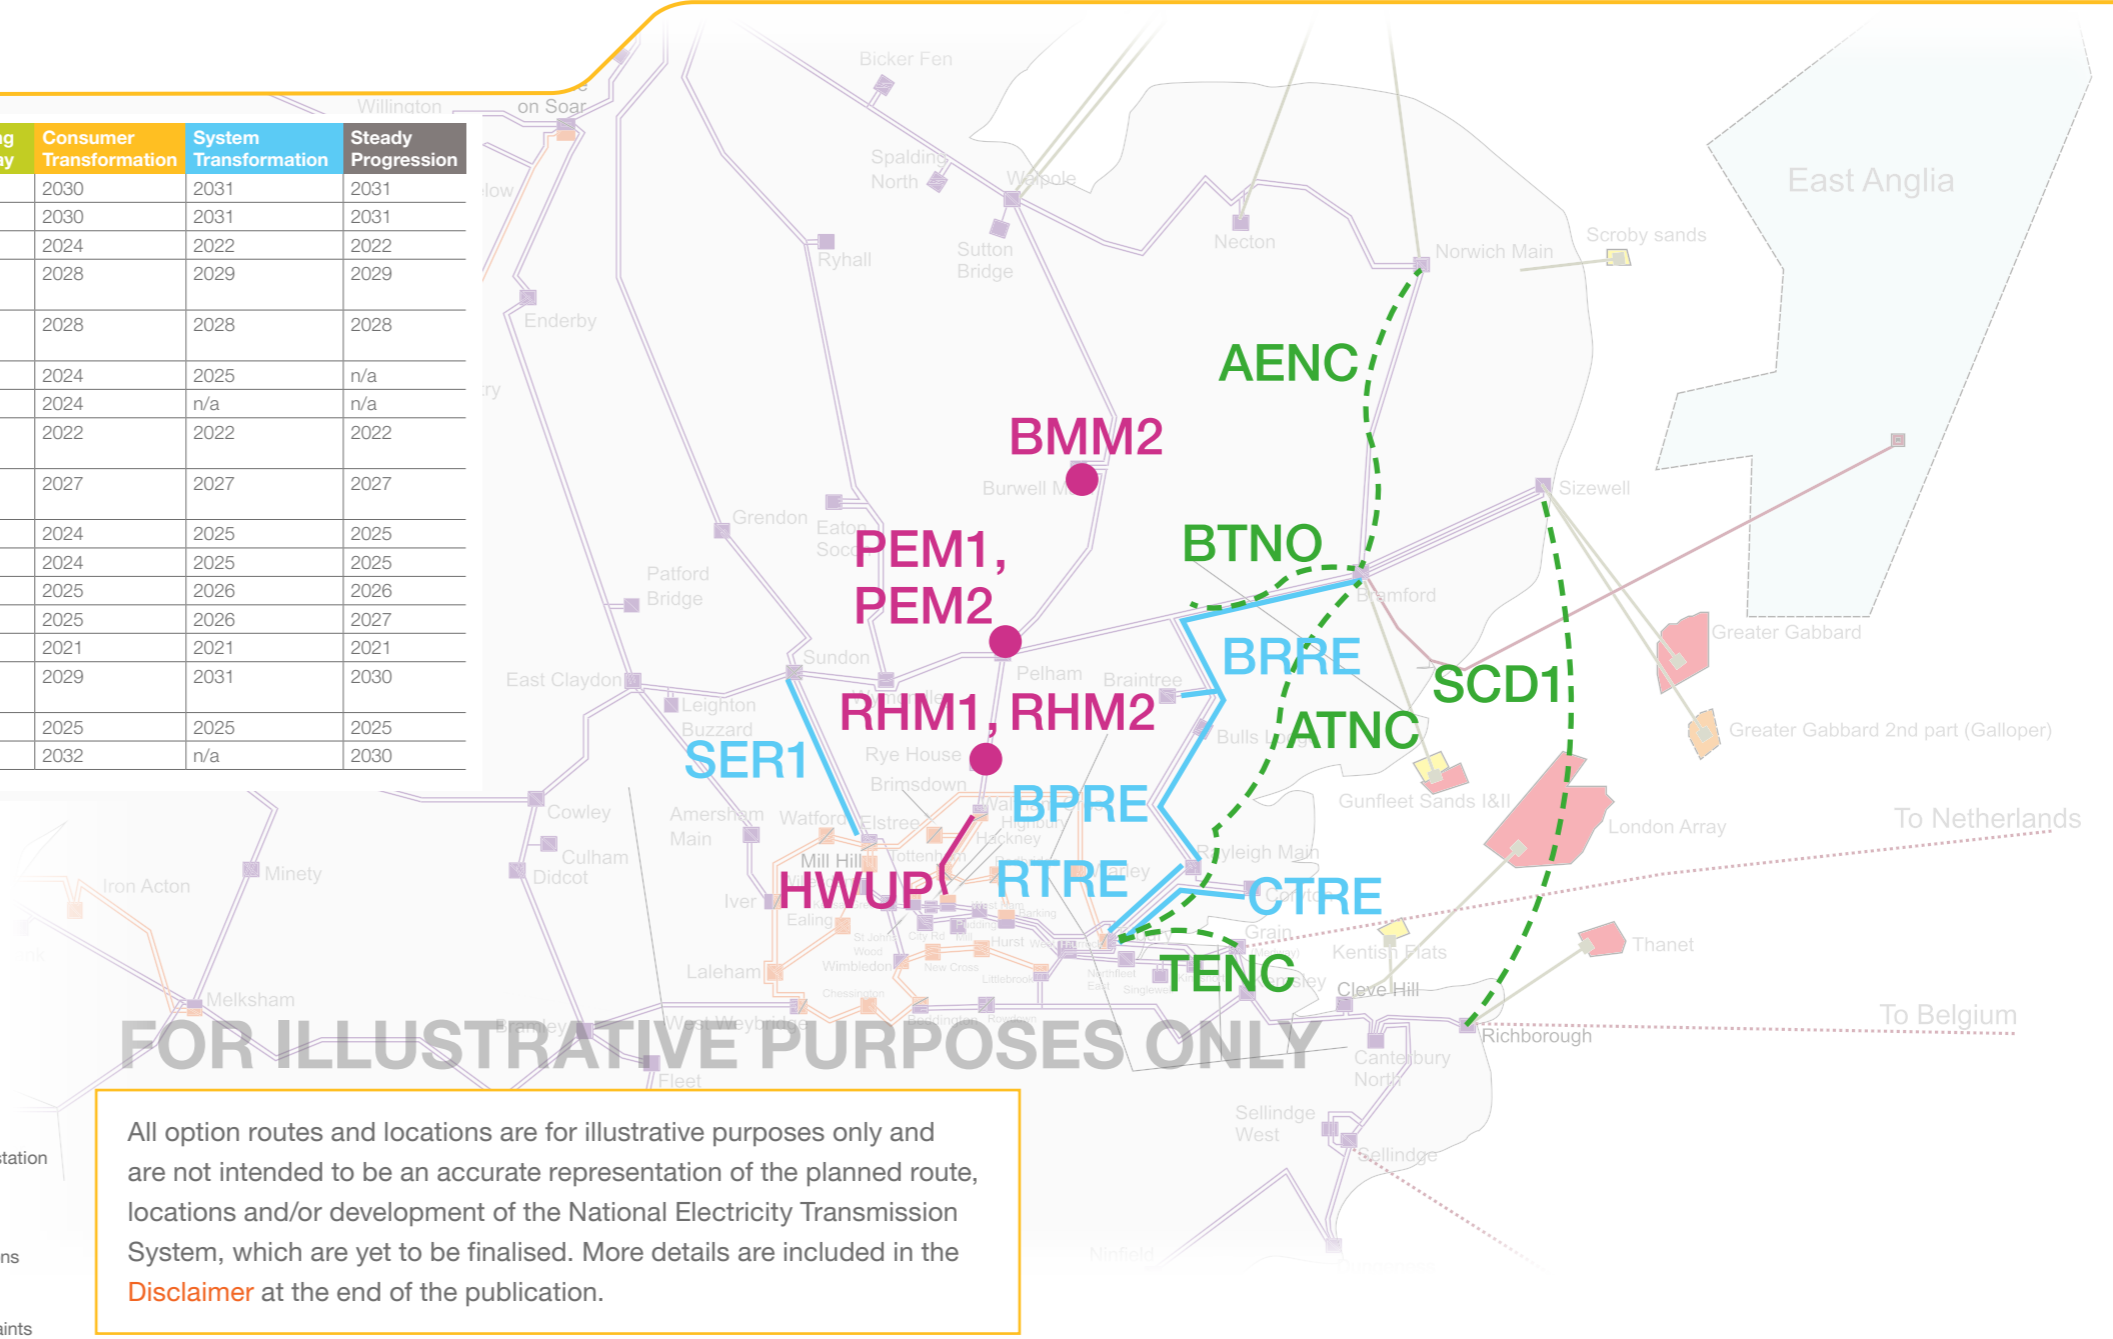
| ng ay | Consumer Transformation | System Transformation | Steady Progression |
|---|---|---|---|
| | 2030 | 2031 | 2031 |
| | 2030 | 2031 | 2031 |
| | 2024 | 2022 | 2022 |
| | 2028 | 2029 | 2029 |
| | 2028 | 2028 | 2028 |
| | 2024 | 2025 | n/a |
| | 2024 | n/a | n/a |
| | 2022 | 2022 | 2022 |
| | 2027 | 2027 | 2027 |
| | 2024 | 2025 | 2025 |
| | 2024 | 2025 | 2025 |
| | 2025 | 2026 | 2026 |
| | 2025 | 2026 | 2027 |
| | 2021 | 2021 | 2021 |
| | 2029 | 2031 | 2030 |
| | 2025 | 2025 | 2025 |
| | 2032 | n/a | 2030 |

Willington
on Soar
Bicker Fen
Spalding North
Walpole
Sutton Bridge
Ryhall
Necton
Norwich Main
Scroby sands
East Anglia
Enderby
AENC
BMM2
Burwell M
Sizewell
Grendon
Eaton Soc
PEM1, PEM2
BTNO
Patford Bridge
Bramford
Greater Gabbard
Sundon
BRRE
SCD1
East Claydon
Leighton Buzzard
Pelham
Braintree
RHM1, RHM2
ATNC
Greater Gabbard 2nd part (Galloper)
SER1
Rye House
Bulls L
Brimsdown
Gunfleet Sands I&II
Cowley
Amersham Main
Watford
Elstree
BPRE
Hackney
London Array
To Netherlands
Culham
Didcot
Minety
Mill Hill
Tottenham
Rayleigh Main
Iron Acton
HWUP
RTRE
CTRE
Iver
Ealing
Grain
Kentish Flats
Thanet
Laleham
Wimbledon
Hurst
TENC
Cleve Hill
Melksham
To Belgium
Bramley
West Weybridge
Richborough
FOR ILLUSTRATIVE PURPOSES ONLY
Canterbury North
Fleet
Sellindge West
Sellindge
station
ns
aints
Ninfield

All option routes and locations are for illustrative purposes only and are not intended to be an accurate representation of the planned route, locations and/or development of the National Electricity Transmission System, which are yet to be finalised. More details are included in the Disclaimer at the end of the publication.